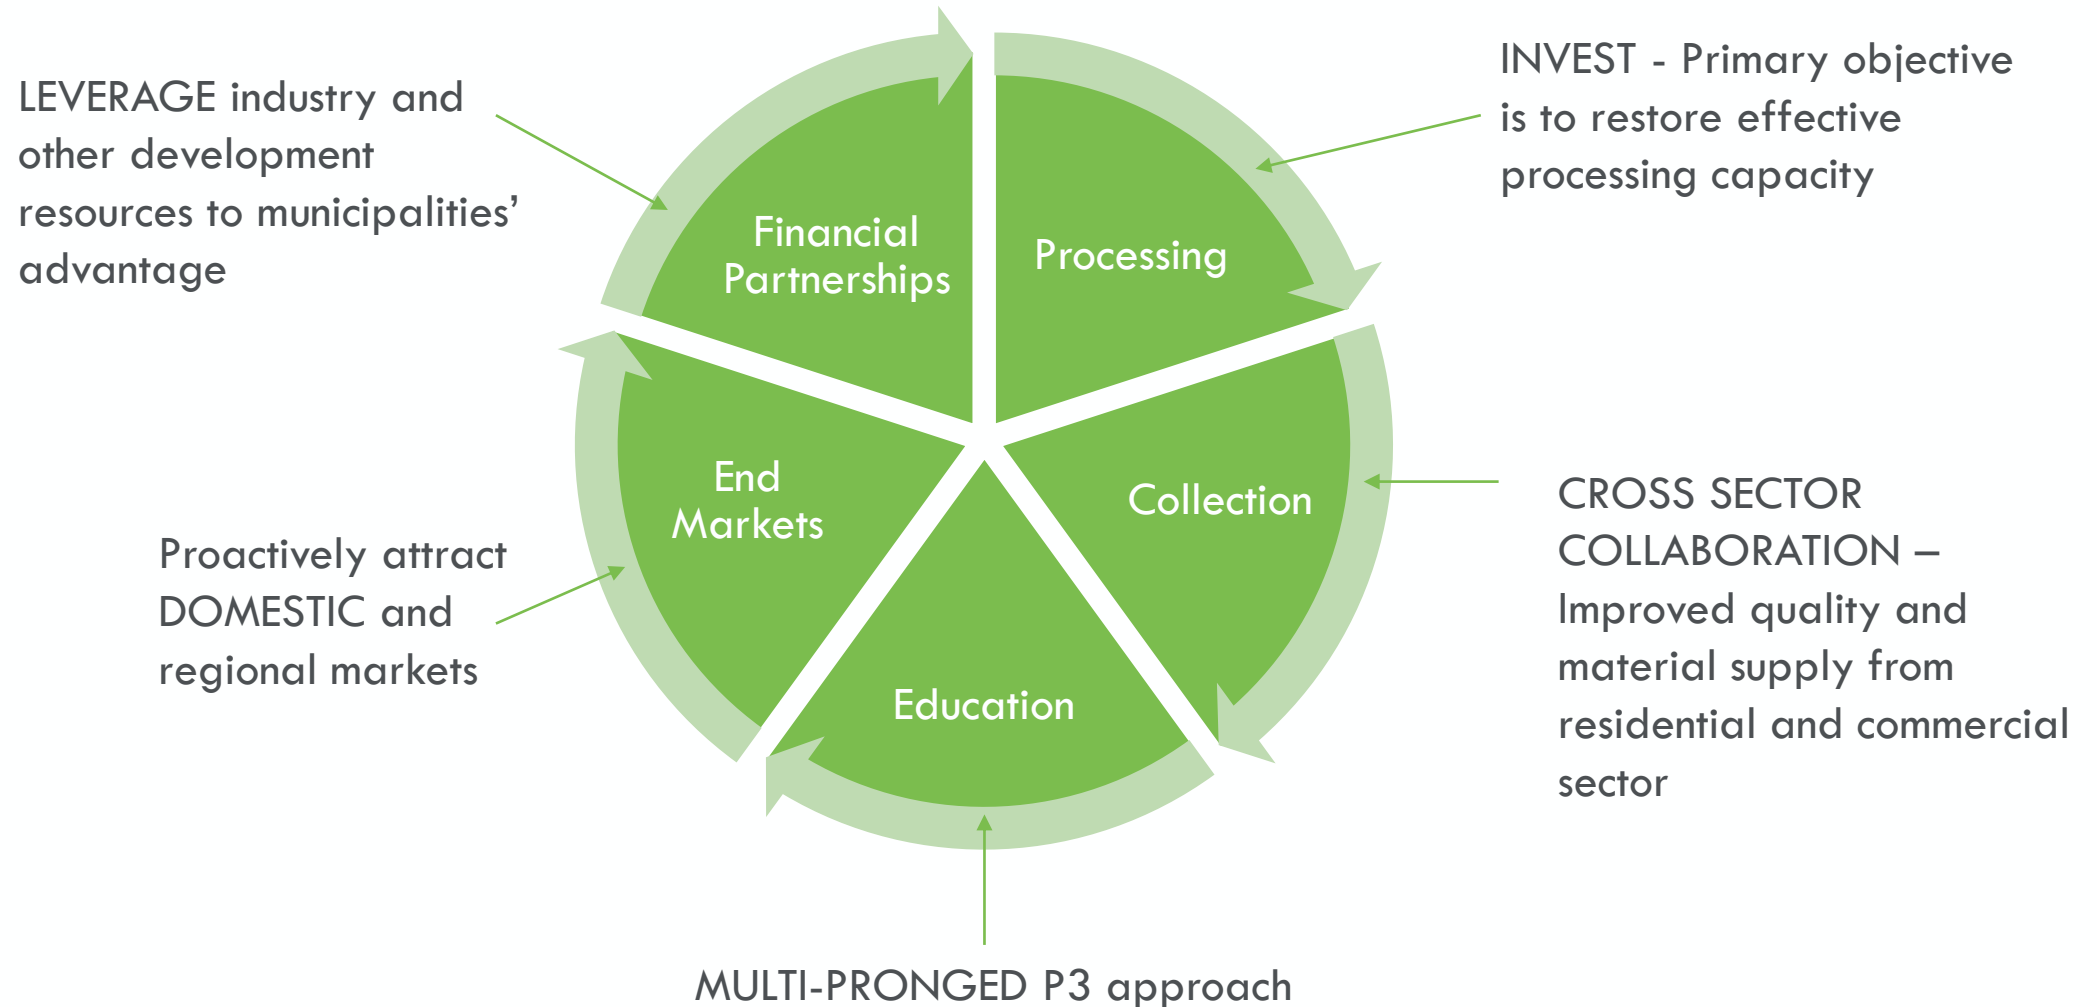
LEVERAGE industry and other development resources to municipalities' advantage

INVEST - Primary objective is to restore effective processing capacity

Financial Partnerships

Processing

End Markets

Collection

Education

Proactively attract DOMESTIC and regional markets

CROSS SECTOR COLLABORATION – Improved quality and material supply from residential and commercial sector

MULTI-PRONGED P3 approach